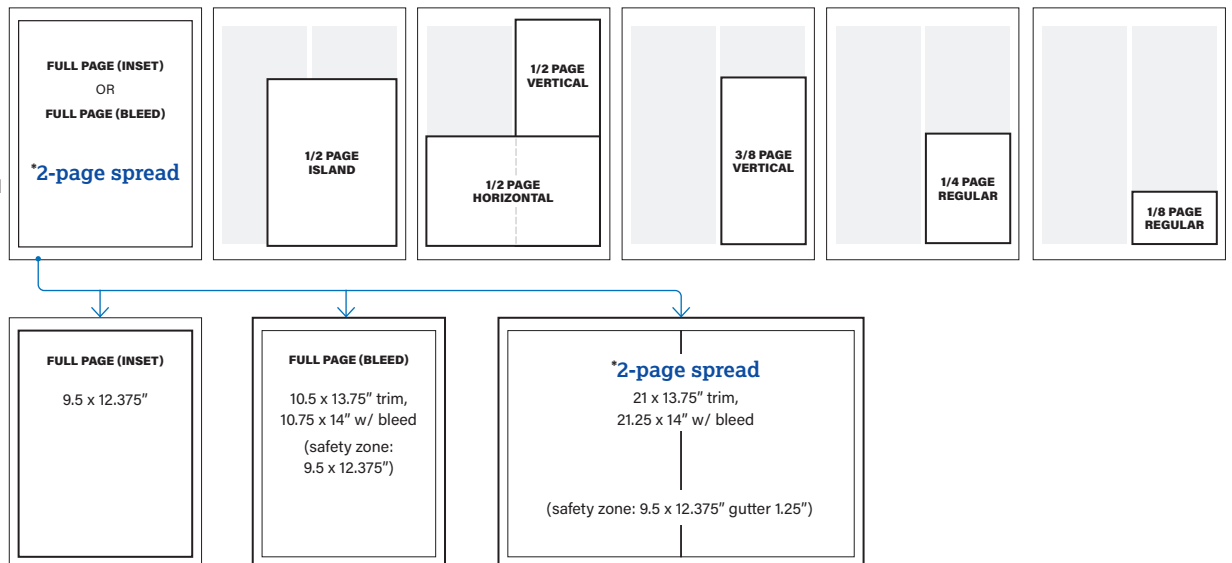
FULL PAGE (INSET)
OR
FULL PAGE (BLEED)

*2-page spread

1/2 PAGE ISLAND

1/2 PAGE VERTICAL

1/2 PAGE HORIZONTAL

3/8 PAGE VERTICAL

1/4 PAGE REGULAR

1/8 PAGE REGULAR

FULL PAGE (INSET)
9.5 x 12.375″

FULL PAGE (BLEED)
10.5 x 13.75″ trim, 10.75 x 14″ w/ bleed
(safety zone: 9.5 x 12.375″)

*2-page spread
21 x 13.75″ trim, 21.25 x 14″ w/ bleed

(safety zone: 9.5 x 12.375″ gutter 1.25″)